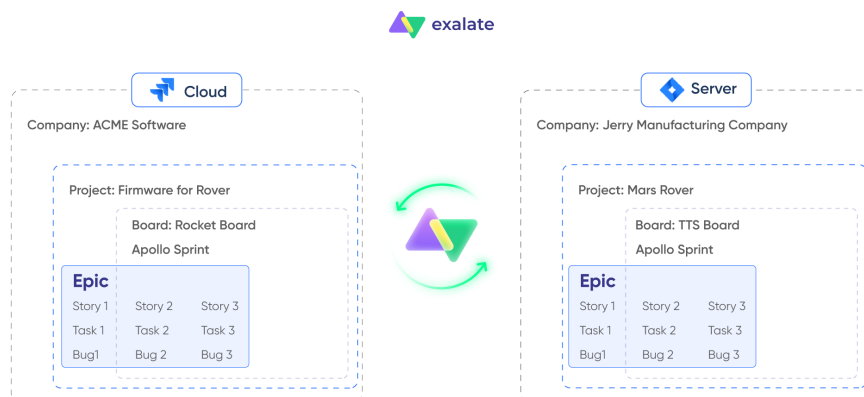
exalate

Cloud

Company: ACME Software

Project: Firmware for Rover

Board: Rocket Board

Apollo Sprint

Epic

| Story 1 | Story 2 | Story 3 |
|---|---|---|
| Task 1 | Task 2 | Task 3 |
| Bug1 | Bug 2 | Bug 3 |

Server

Company: Jerry Manufacturing Company

Project: Mars Rover

Board: TTS Board

Apollo Sprint

Epic

| Story 1 | Story 2 | Story 3 |
|---|---|---|
| Task 1 | Task 2 | Task 3 |
| Bug1 | Bug 2 | Bug 3 |